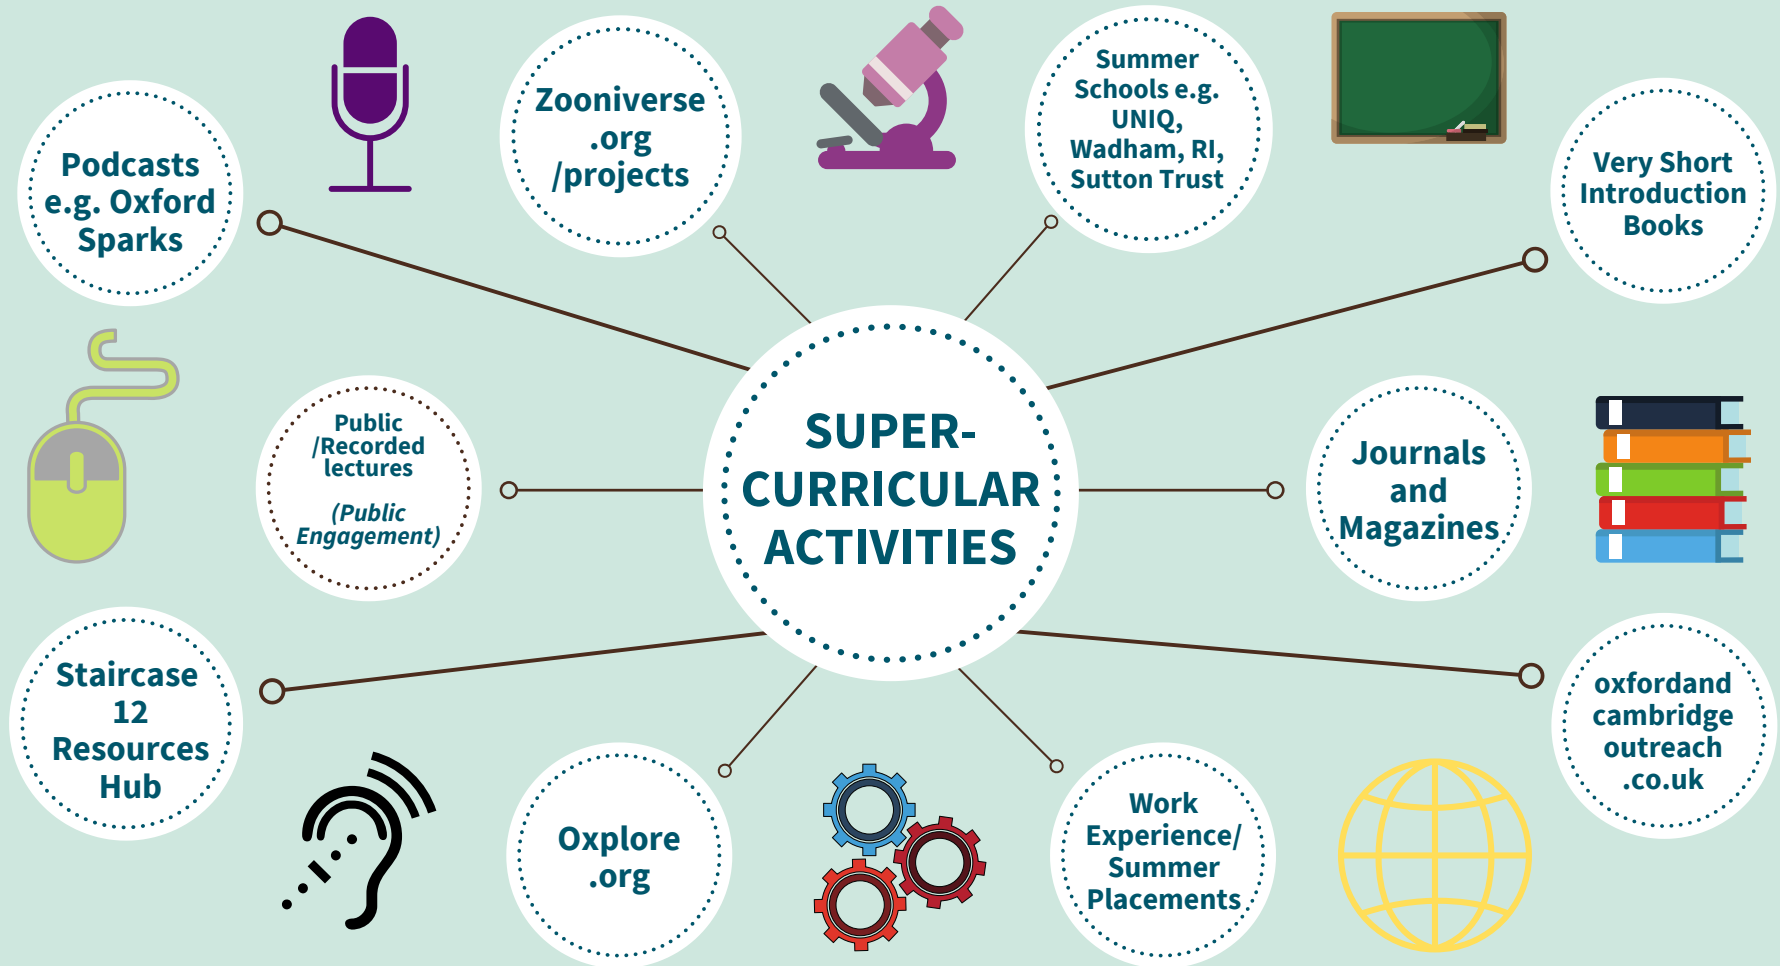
SUPER-CURRICULAR ACTIVITIES

Podcasts e.g. Oxford Sparks

Zooniverse .org /projects

Summer Schools e.g. UNIQ, Wadham, RI, Sutton Trust

Very Short Introduction Books

Public /Recorded lectures

(Public Engagement)

Journals and Magazines

Staircase 12 Resources Hub

Oxplore .org

Work Experience/ Summer Placements

oxfordand cambridge outreach .co.uk